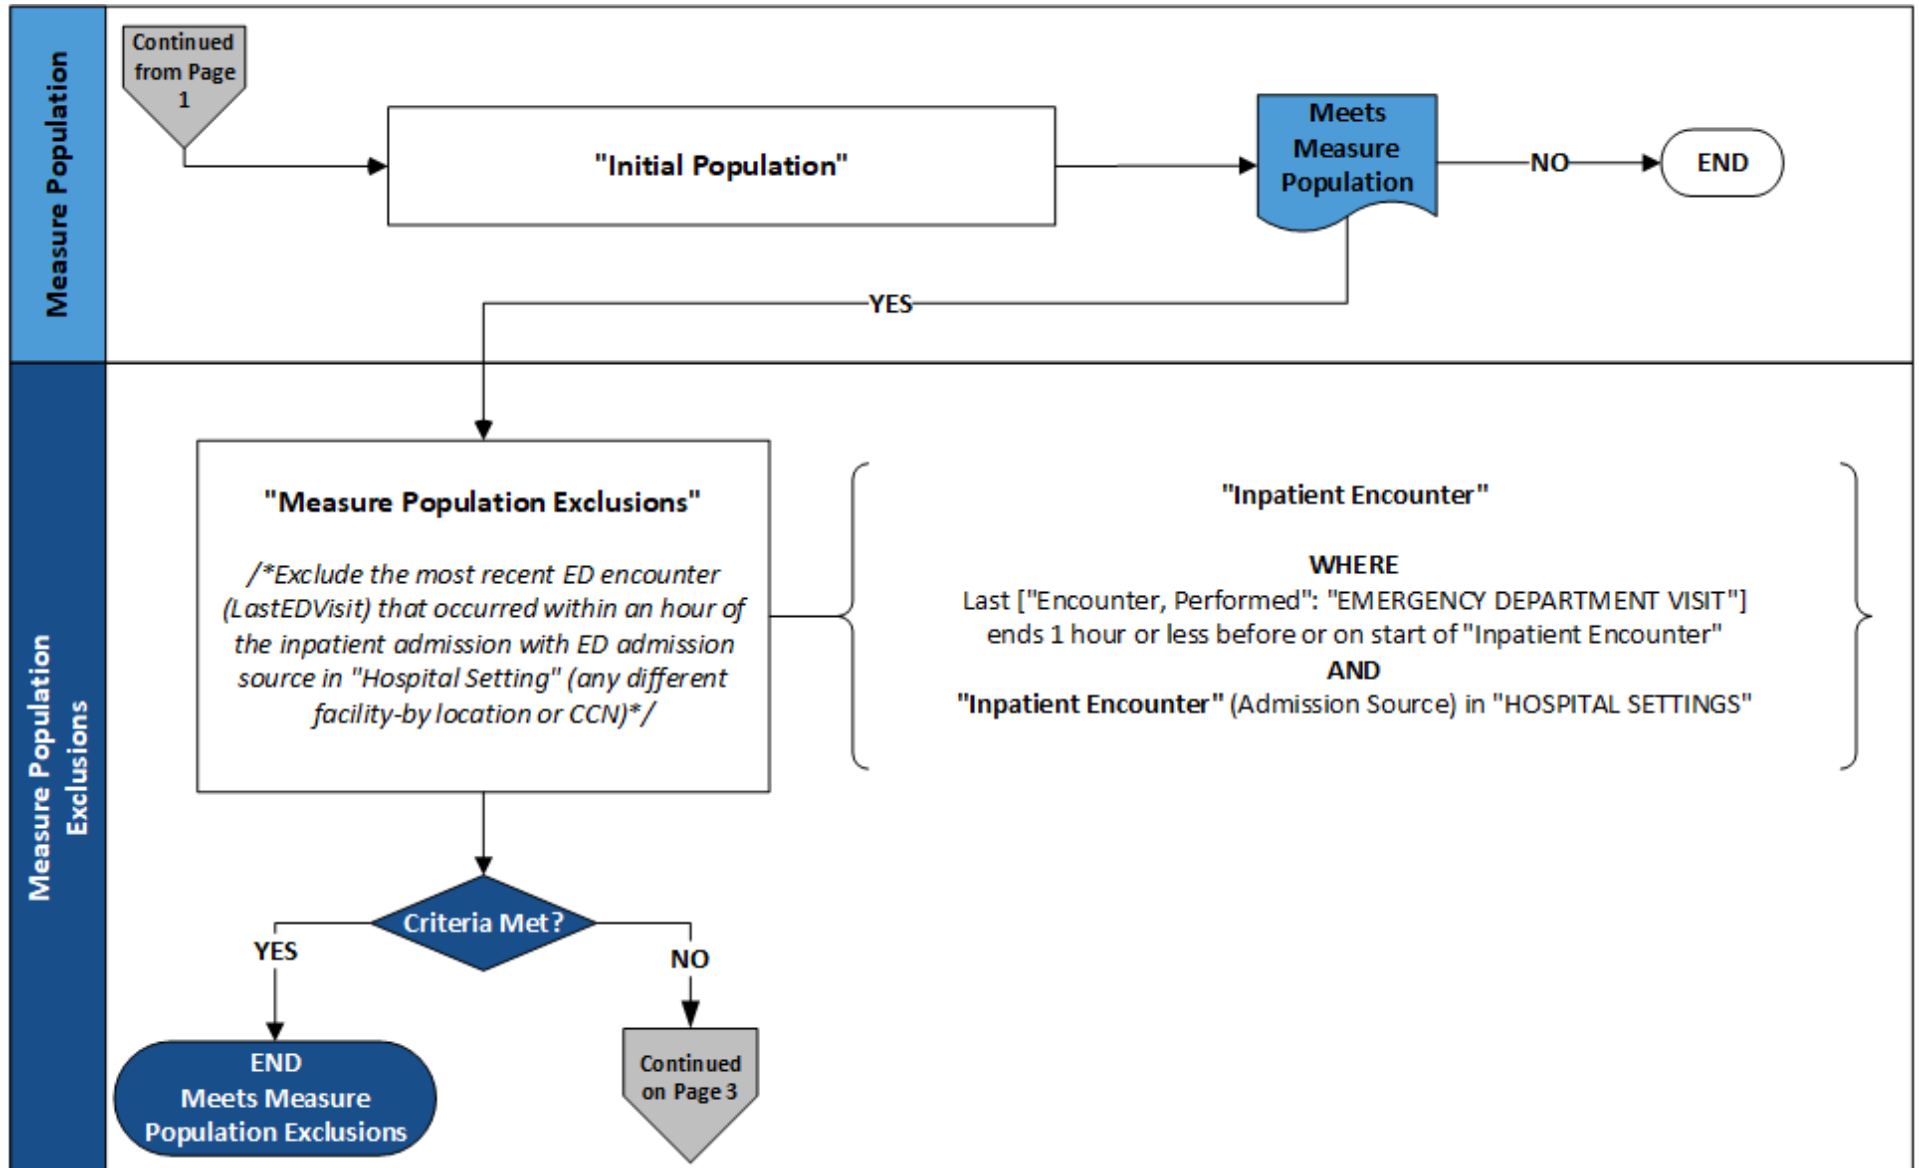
Measure Population

Continued from Page 1

"Initial Population"

Meets Measure Population

NO

END

YES

Measure Population Exclusions

"Measure Population Exclusions"

/*Exclude the most recent ED encounter (LastEDVisit) that occurred within an hour of the inpatient admission with ED admission source in "Hospital Setting" (any different facility-by location or CCN)*/

"Inpatient Encounter"

WHERE
Last ["Encounter, Performed": "EMERGENCY DEPARTMENT VISIT"] ends 1 hour or less before or on start of "Inpatient Encounter"
AND
"Inpatient Encounter" (Admission Source) in "HOSPITAL SETTINGS"

Criteria Met?

YES

NO

END
Meets Measure Population Exclusions

Continued on Page 3